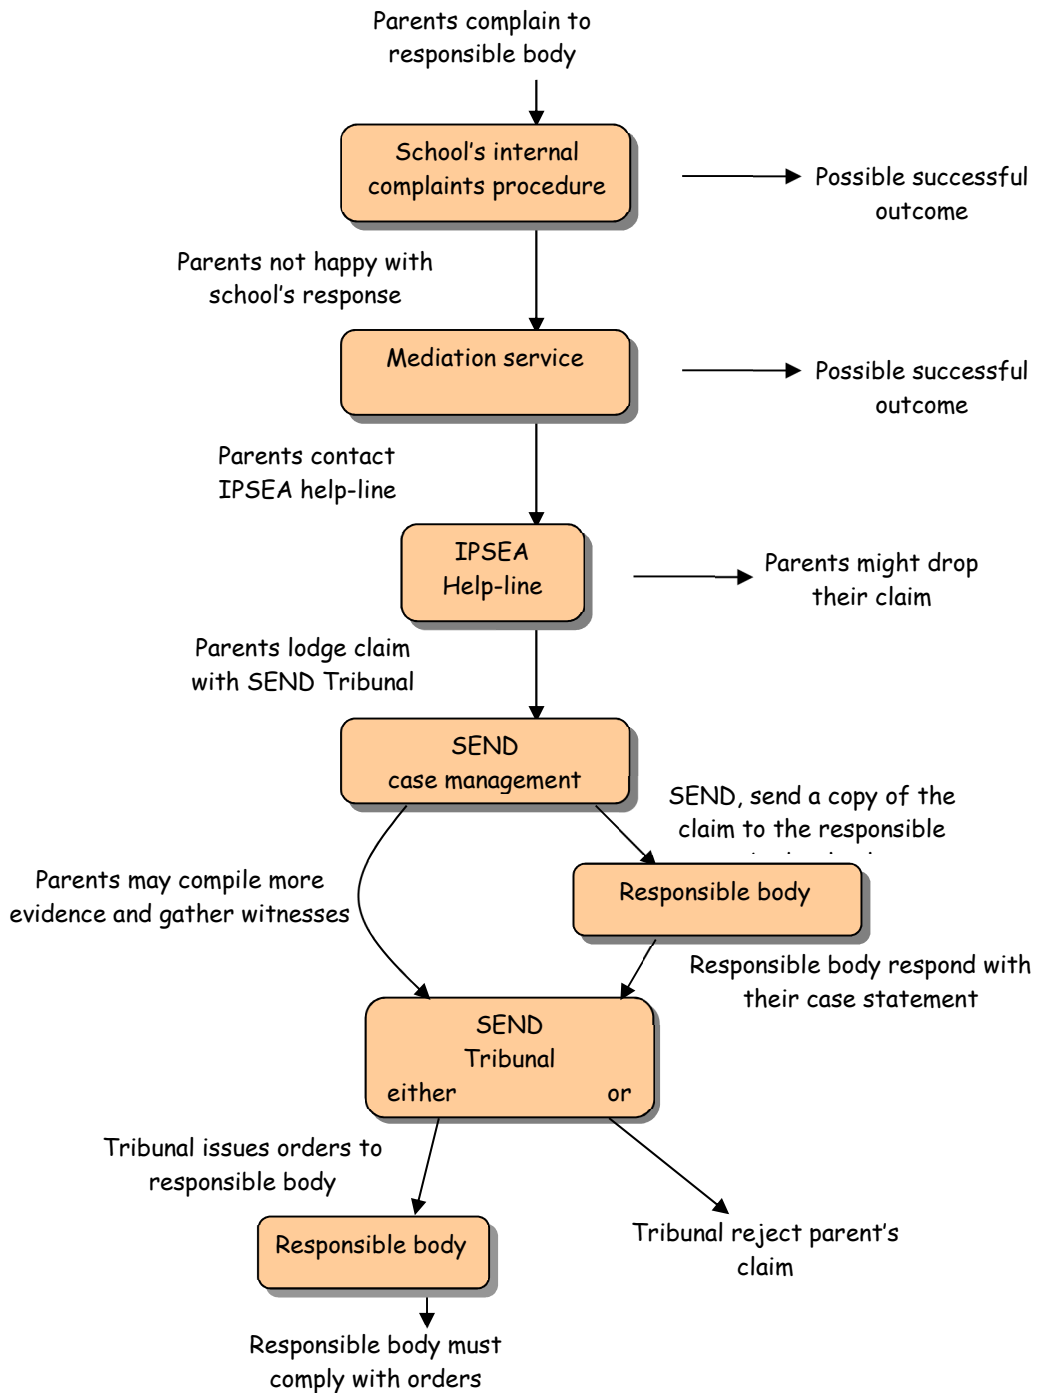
Parents complain to responsible body

School's internal complaints procedure

Possible successful outcome

Parents not happy with school's response

Mediation service

Possible successful outcome

Parents contact IPSEA help-line

IPSEA Help-line

Parents might drop their claim

Parents lodge claim with SEND Tribunal

SEND case management

SEND, send a copy of the claim to the responsible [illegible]

Parents may compile more evidence and gather witnesses

Responsible body

Responsible body respond with their case statement

SEND Tribunal either or

Tribunal issues orders to responsible body

Responsible body

Tribunal reject parent's claim

Responsible body must comply with orders